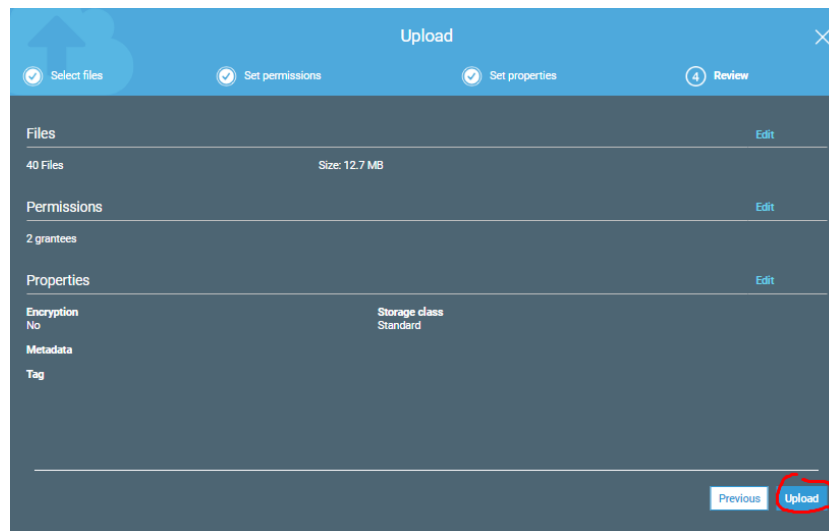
Upload

Select files
Set permissions
Set properties
4 Review

Files
Edit
40 Files
Size: 12.7 MB

Permissions
Edit
2 grantees

Properties
Edit
Encryption
No
Storage class
Standard
Metadata
Tag

Previous
Upload